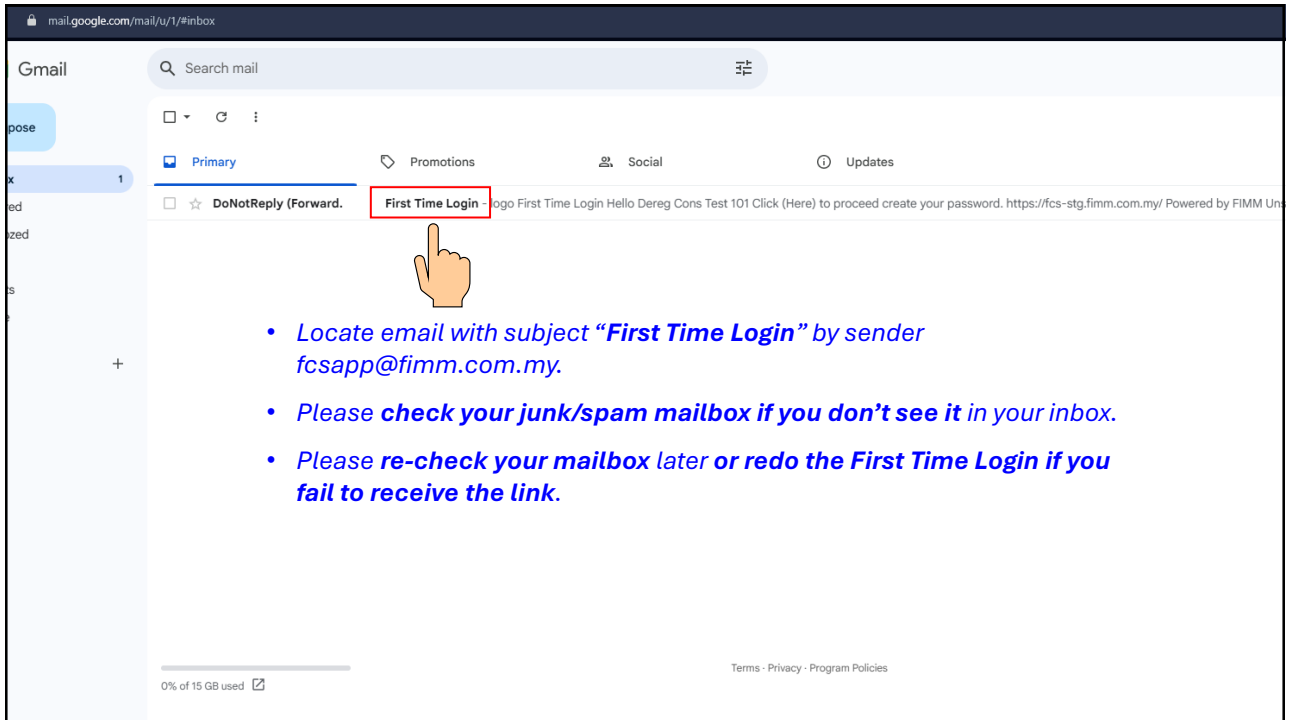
mail.google.com/mail/u/1/#inbox

Gmail

Search mail

pose

x 1

red

zed

ts

e

+

Primary

Promotions

Social

Updates

DoNotReply (Forward.

First Time Login - logo First Time Login Hello Dereg Cons Test 101 Click (Here) to proceed create your password. https://fcs-stg.fimm.com.my/ Powered by FIMM Uns

• Locate email with subject "**First Time Login**" by sender fcsapp@fimm.com.my.

• Please **check your junk/spam mailbox if you don't see it** in your inbox.

• Please **re-check your mailbox** later **or redo the First Time Login if you fail to receive the link**.

0% of 15 GB used

Terms · Privacy · Program Policies